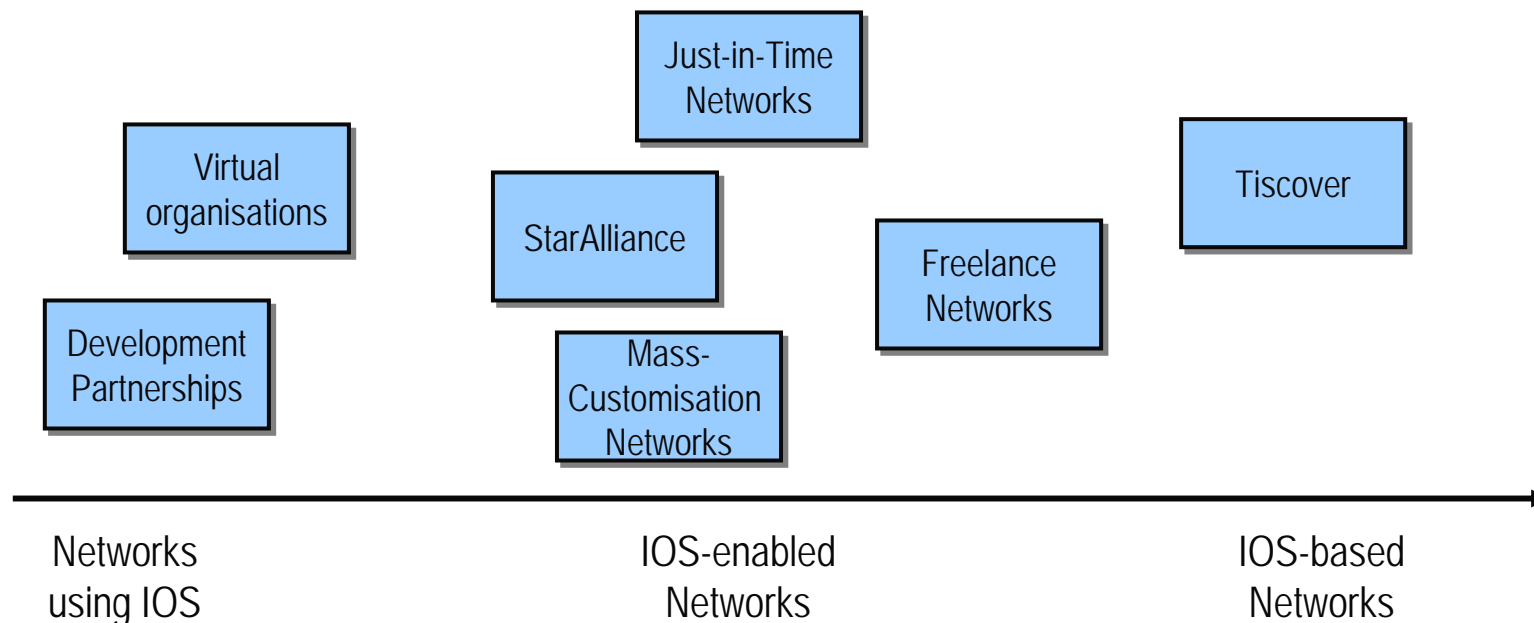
Just-in-Time Networks

Virtual organisations

StarAlliance

Tiscover

Freelance Networks

Development Partnerships

Mass-Customisation Networks

Networks using IOS

IOS-enabled Networks

IOS-based Networks